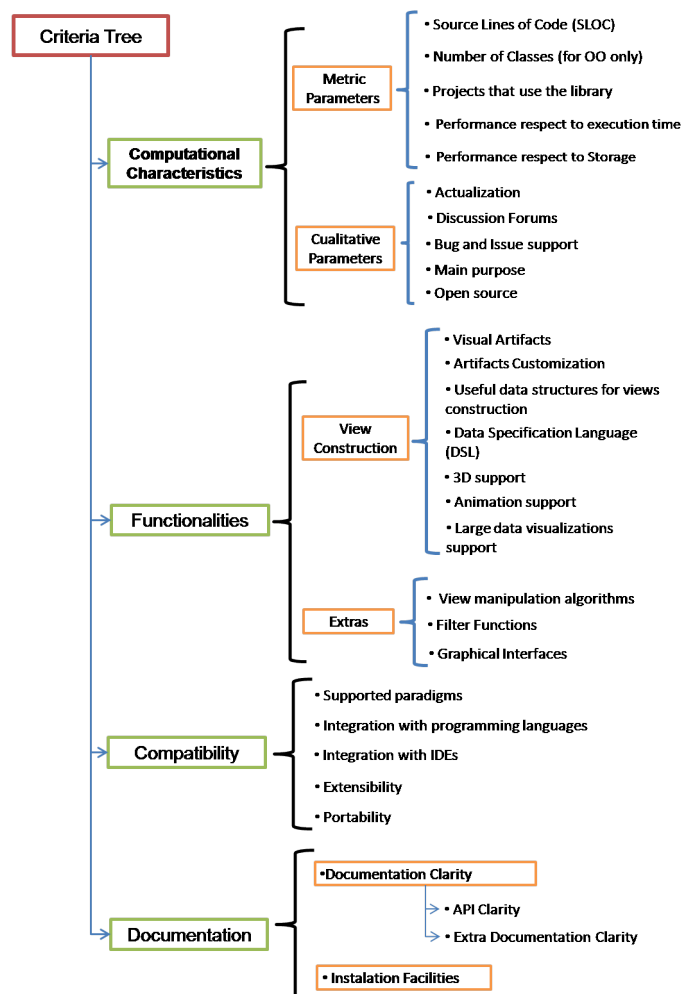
Criteria Tree

Computational Characteristics

Metric Parameters

• Source Lines of Code (SLOC)
• Number of Classes (for OO only)
• Projects that use the library
• Performance respect to execution time
• Performance respect to Storage

Cualitative Parameters

• Actualization
• Discussion Forums
• Bug and Issue support
• Main purpose
• Open source

Functionalities

View Construction

• Visual Artifacts
• Artifacts Customization
• Useful data structures for views construction
• Data Specification Language (DSL)
• 3D support
• Animation support
• Large data visualizations support

Extras

• View manipulation algorithms
• Filter Functions
• Graphical Interfaces

Compatibility

• Supported paradigms
• Integration with programming languages
• Integration with IDEs
• Extensibility
• Portability

Documentation

•Documentation Clarity

• API Clarity
• Extra Documentation Clarity

• Instalation Facilities